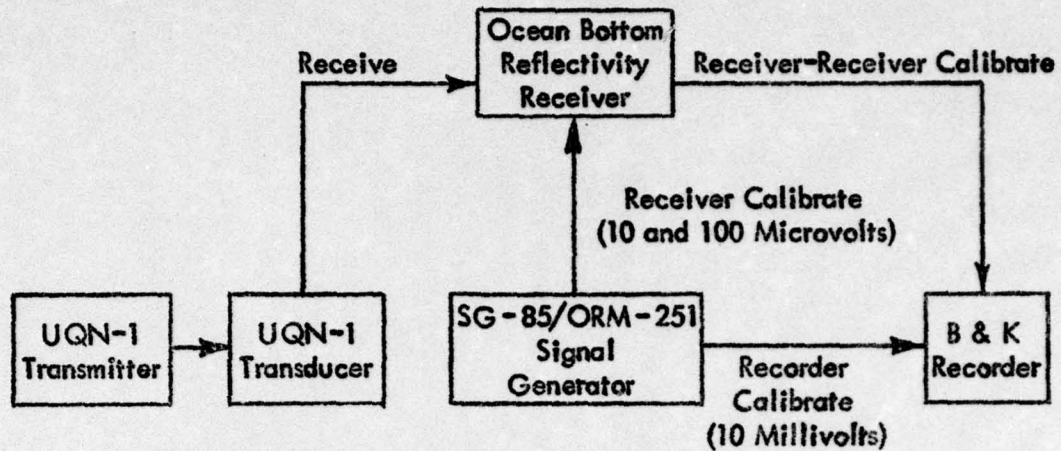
Ocean Bottom Reflectivity Receiver

Receive

Receiver-Receiver Calibrate

Receiver Calibrate (10 and 100 Microvolts)

UQN-1 Transmitter

UQN-1 Transducer

SG-85/ORM-251 Signal Generator

Recorder Calibrate (10 Millivolts)

B & K Recorder